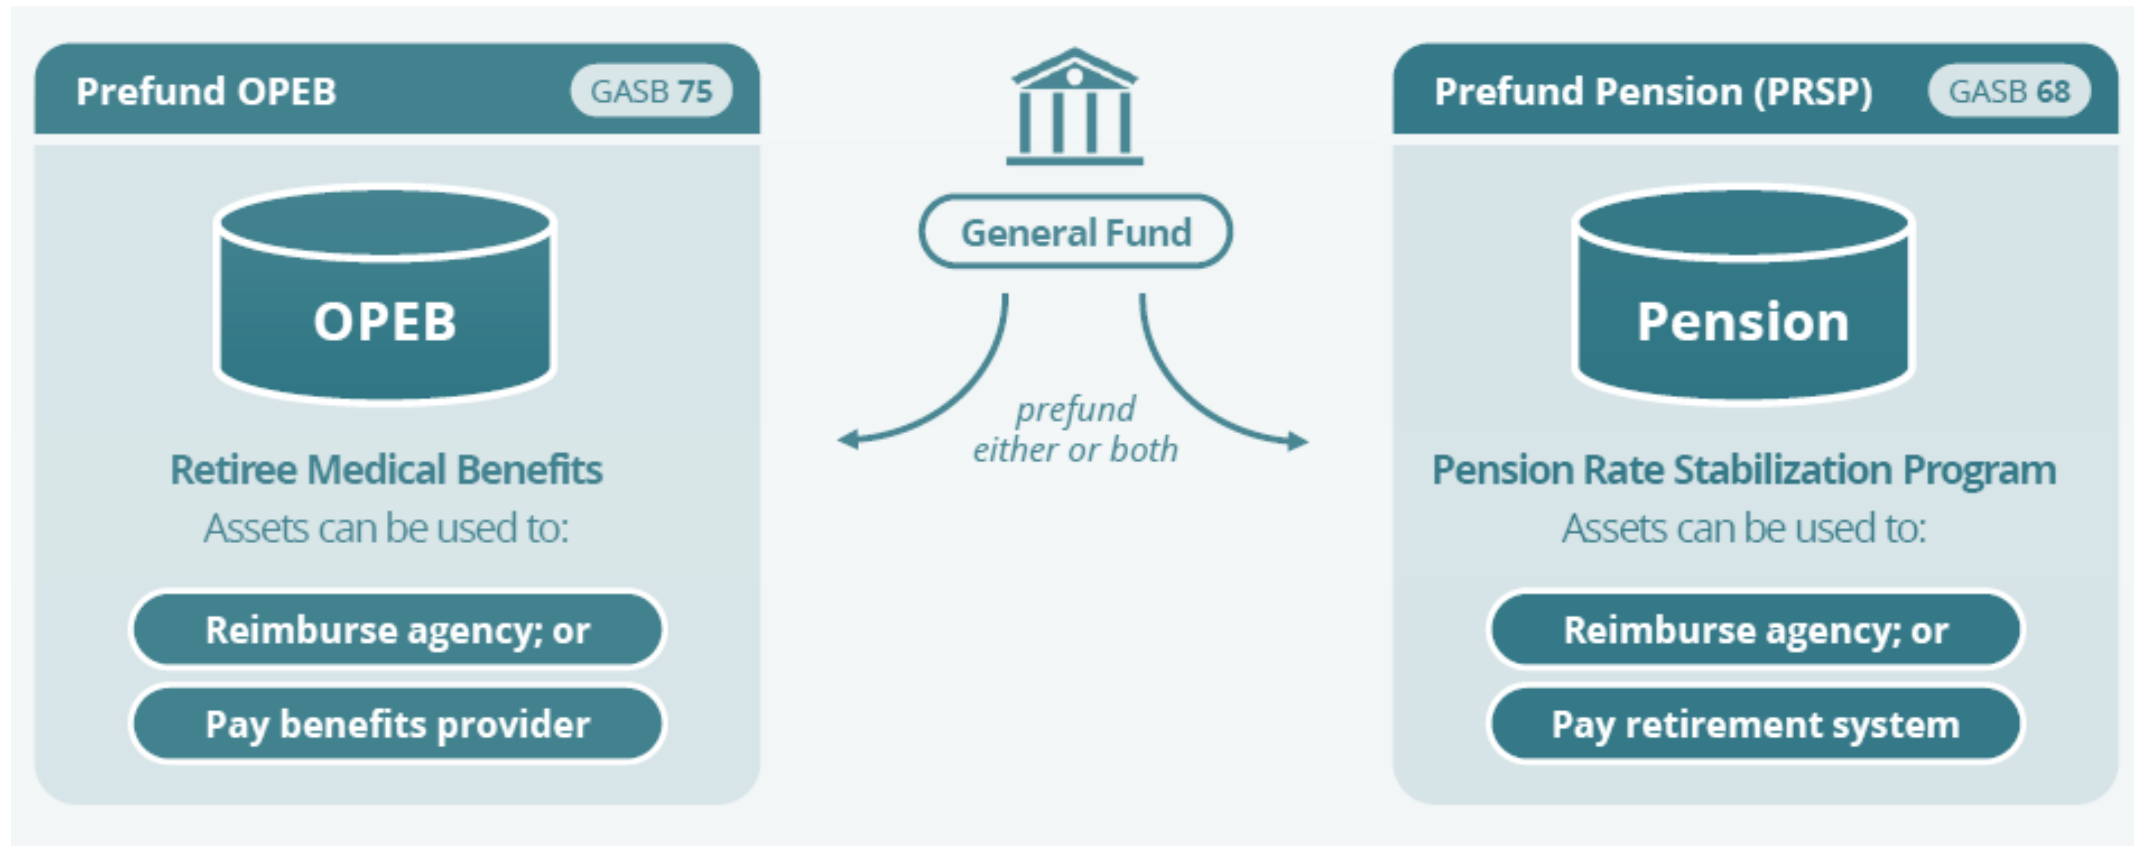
Prefund OPEB GASB 75

OPEB

Retiree Medical Benefits
Assets can be used to:

Reimburse agency; or

Pay benefits provider

General Fund

prefund
either or both

Prefund Pension (PRSP) GASB 68

Pension

Pension Rate Stabilization Program
Assets can be used to:

Reimburse agency; or

Pay retirement system